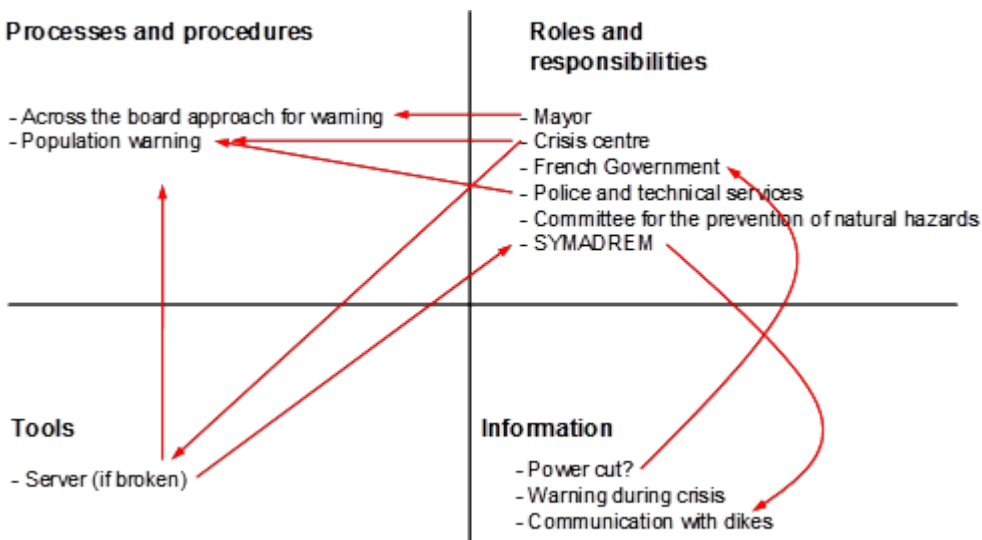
Processes and procedures

- Across the board approach for warning
- Population warning

Roles and responsibilities

- Mayor
- Crisis centre
- French Government
- Police and technical services
- Committee for the prevention of natural hazards
- SYMADREM

Tools

- Server (if broken)

Information

- Power cut?
- Warning during crisis
- Communication with dikes